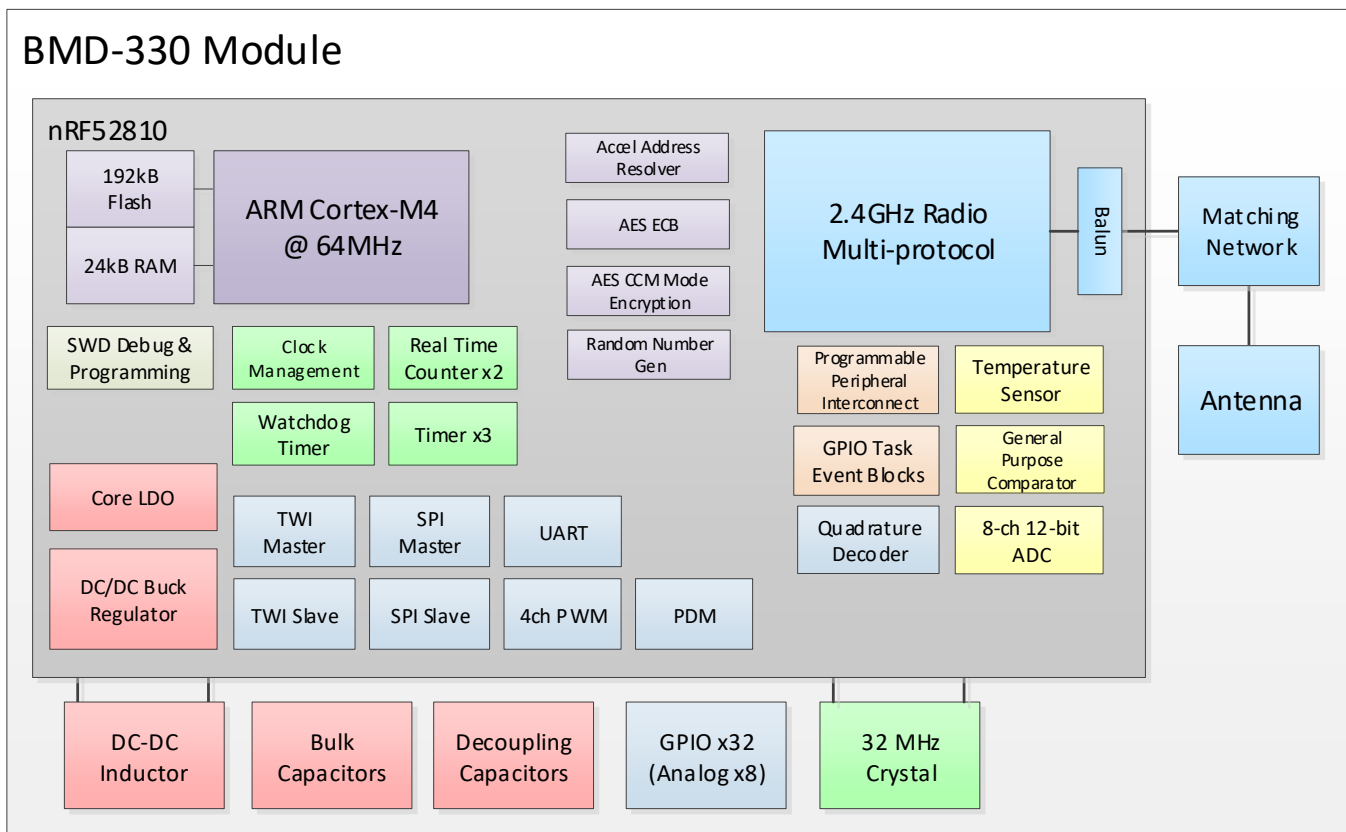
BMD-330 Module

nRF52810

192kB Flash

24kB RAM

ARM Cortex-M4 @ 64MHz

Accel Address Resolver

AES ECB

AES CCM Mode Encryption

Random Number Gen

2.4GHz Radio Multi-protocol

Balun

Matching Network

Antenna

SWD Debug & Programming

Clock Management

Real Time Counter x2

Watchdog Timer

Timer x3

Programmable Peripheral Interconnect

Temperature Sensor

GPIO Task Event Blocks

General Purpose Comparator

Core LDO

TWI Master

SPI Master

UART

Quadrature Decoder

8-ch 12-bit ADC

DC/DC Buck Regulator

TWI Slave

SPI Slave

4ch PWM

PDM

DC-DC Inductor

Bulk Capacitors

Decoupling Capacitors

GPIO x32 (Analog x8)

32 MHz Crystal